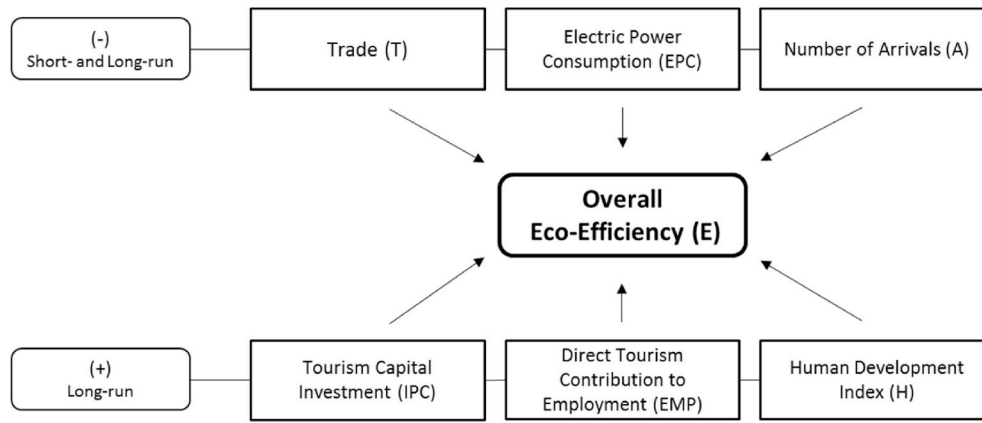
(-)
Short- and Long-run

Trade (T)

Electric Power Consumption (EPC)

Number of Arrivals (A)

Overall Eco-Efficiency (E)

(+)
Long-run

Tourism Capital Investment (IPC)

Direct Tourism Contribution to Employment (EMP)

Human Development Index (H)